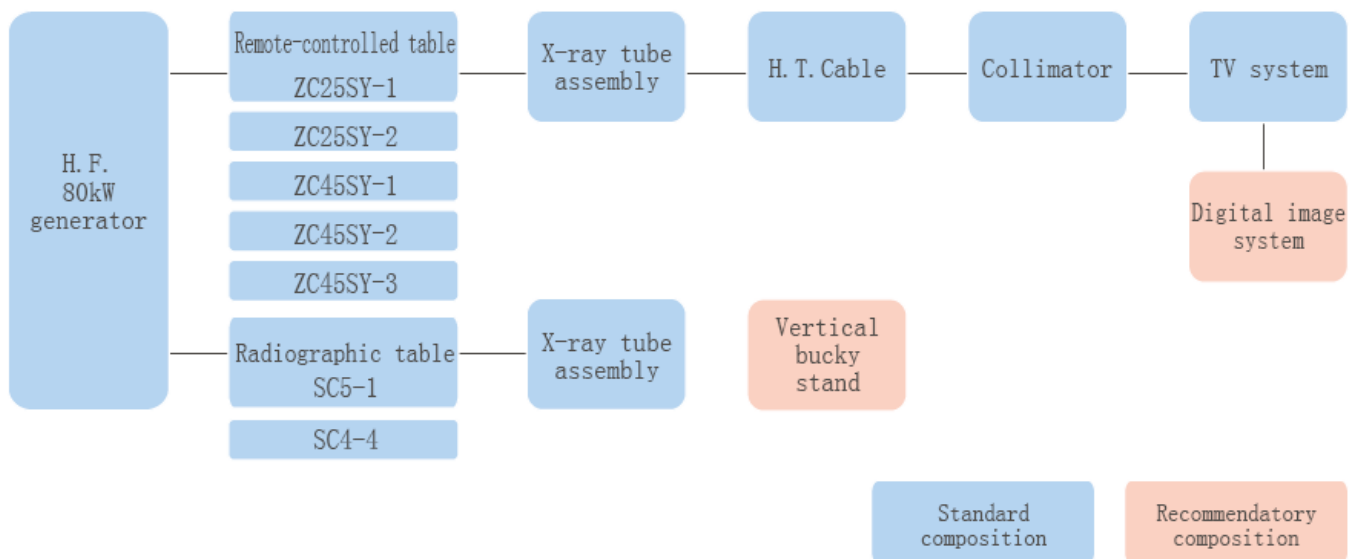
H. F.
80kW
generator

Remote-controlled table
ZC25SY-1

ZC25SY-2

ZC45SY-1

ZC45SY-2

ZC45SY-3

X-ray tube assembly

H. T. Cable

Collimator

TV system

Digital image system

Radiographic table
SC5-1

SC4-4

X-ray tube assembly

Vertical bucky stand

Standard composition

Recommendatory composition